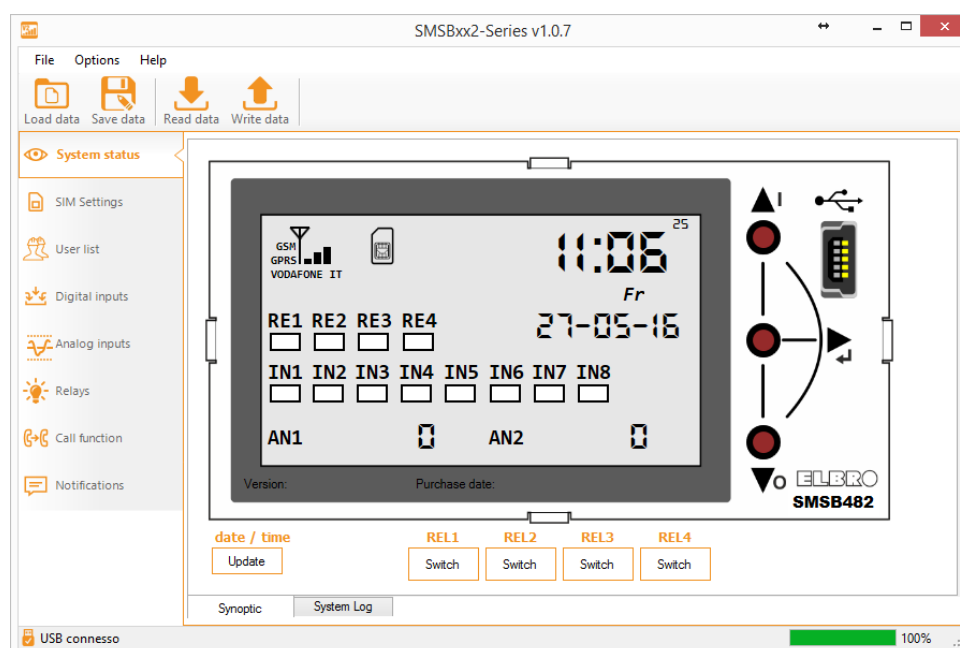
SMSBxx2-Series v1.0.7

File Options Help

Load data Save data Read data Write data

System status
SIM Settings
User list
Digital inputs
Analog inputs
Relays
Call function
Notifications

GSM
GPRS
VODAFONE IT

11:06 25

Fr

27-05-16

RE1 RE2 RE3 RE4

IN1 IN2 IN3 IN4 IN5 IN6 IN7 IN8

AN1 0 AN2 0

Version: Purchase date:

I

O

ELBRO
SMSB482

date / time
Update

REL1
Switch
REL2
Switch
REL3
Switch
REL4
Switch

Synoptic System Log

USB connesso

100%